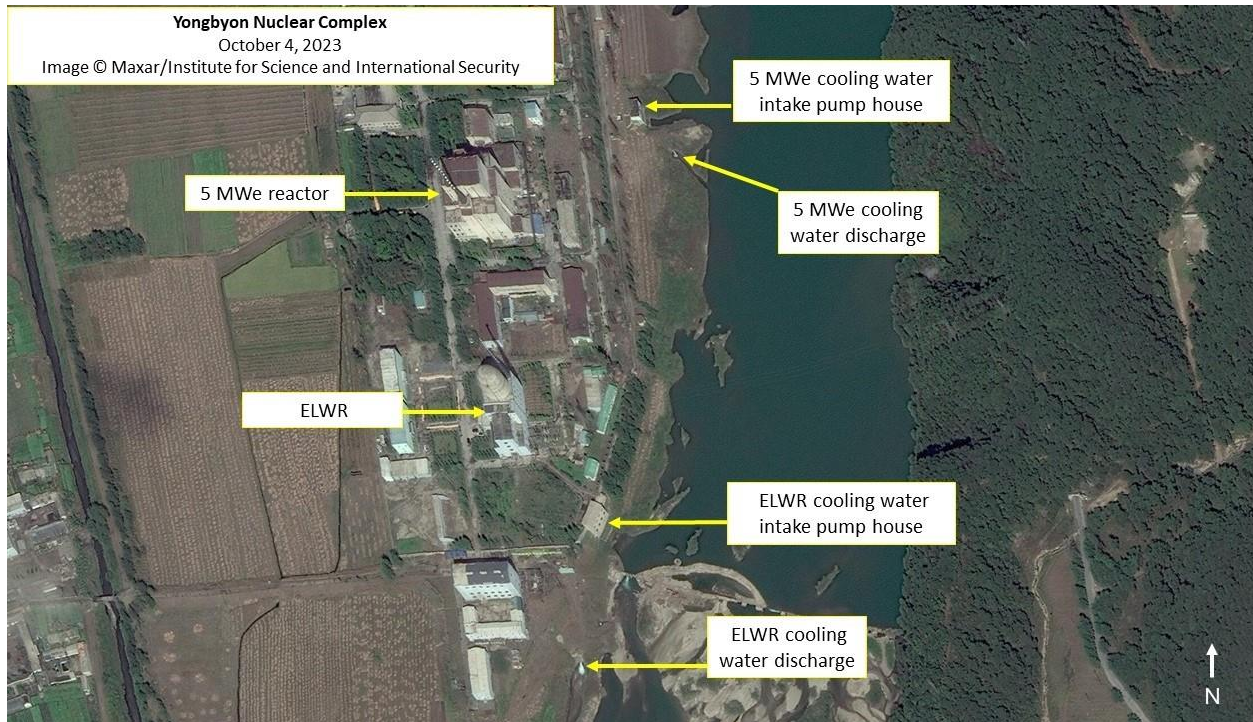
Yongbyon Nuclear Complex
October 4, 2023
Image © Maxar/Institute for Science and International Security

5 MWe cooling water intake pump house

5 MWe reactor

5 MWe cooling water discharge

ELWR

ELWR cooling water intake pump house

ELWR cooling water discharge

N